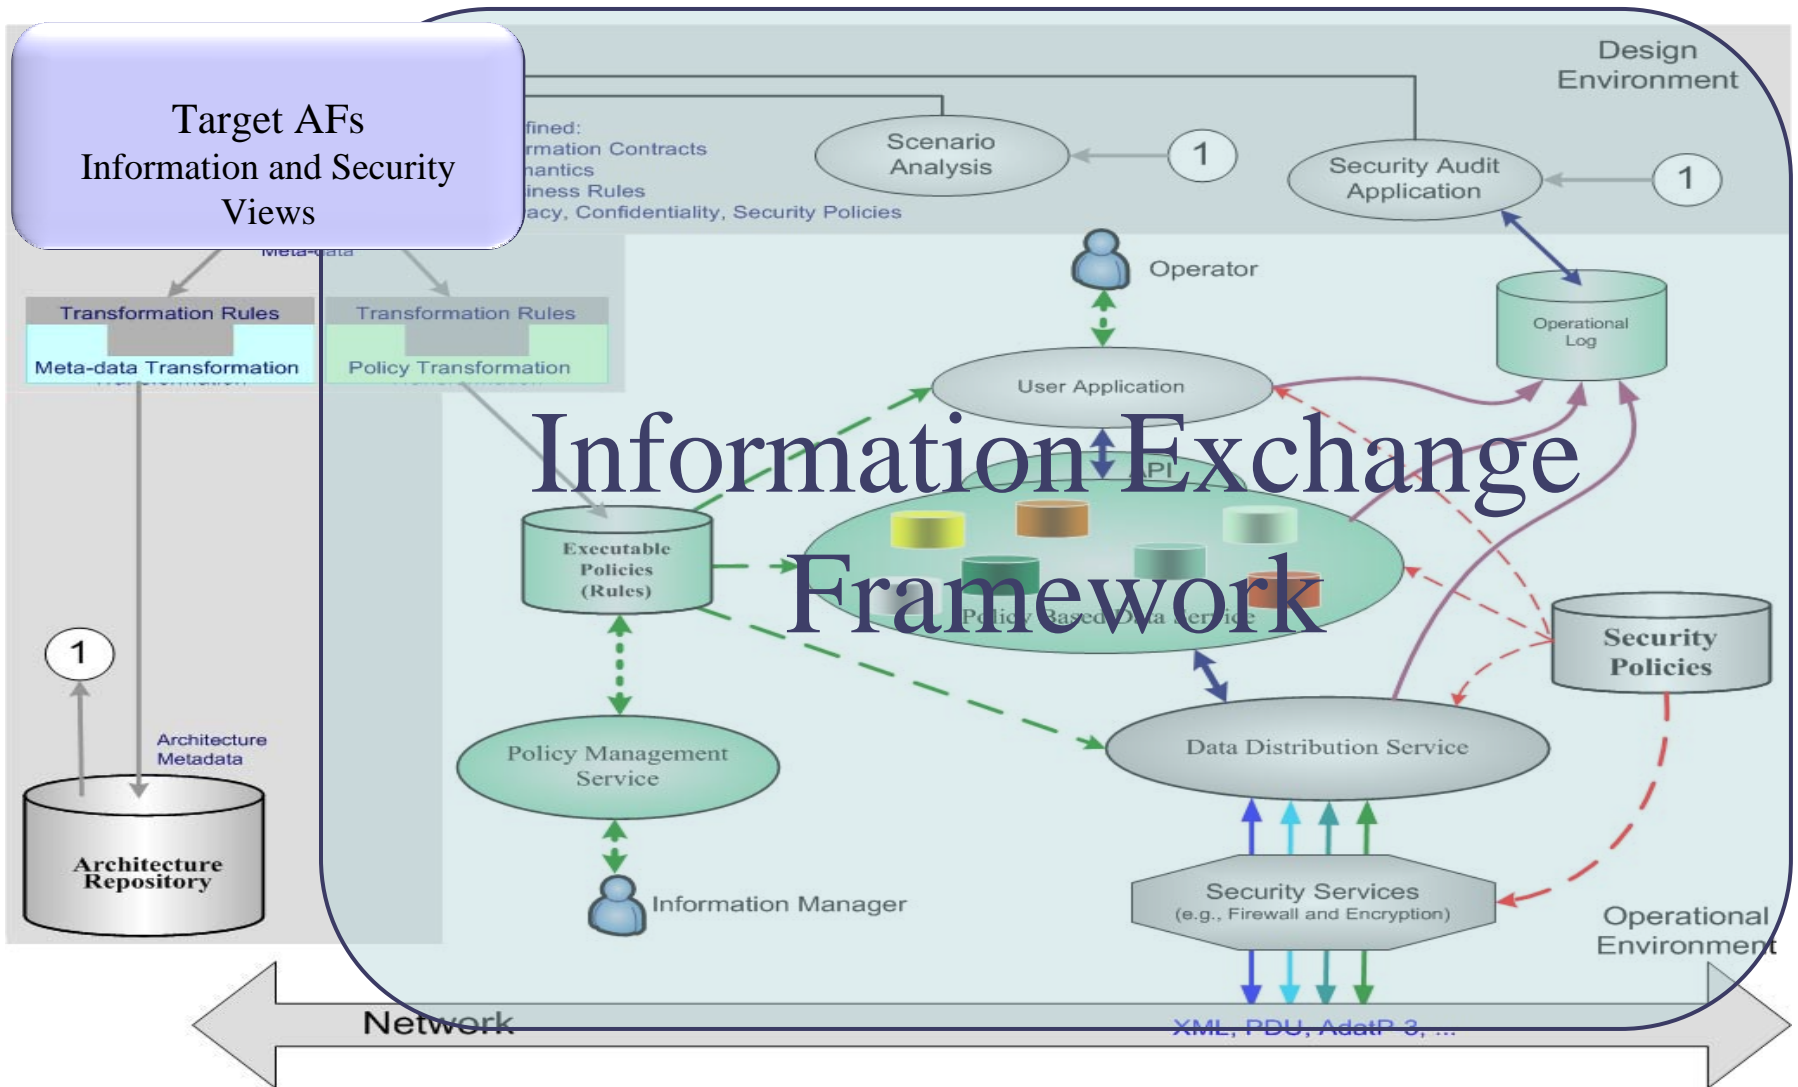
Target AFs
Information and Security Views

Design Environment

fined:
rmation Contracts
hantics
iness Rules
acy, Confidentiality, Security Policies

Scenario Analysis

1

Security Audit Application

1

Meta-data

Transformation Rules
Meta-data Transformation

Transformation Rules
Policy Transformation

Operator

Operational Log

User Application

Information Exchange Framework

API

Executable Policies (Rules)

Policy Based Data Service

Security Policies

1

Policy Management Service

Data Distribution Service

Architecture Metadata

Architecture Repository

Security Services
(e.g., Firewall and Encryption)

Information Manager

Operational Environment

Network

XML, PDU, AdatP-3, ...